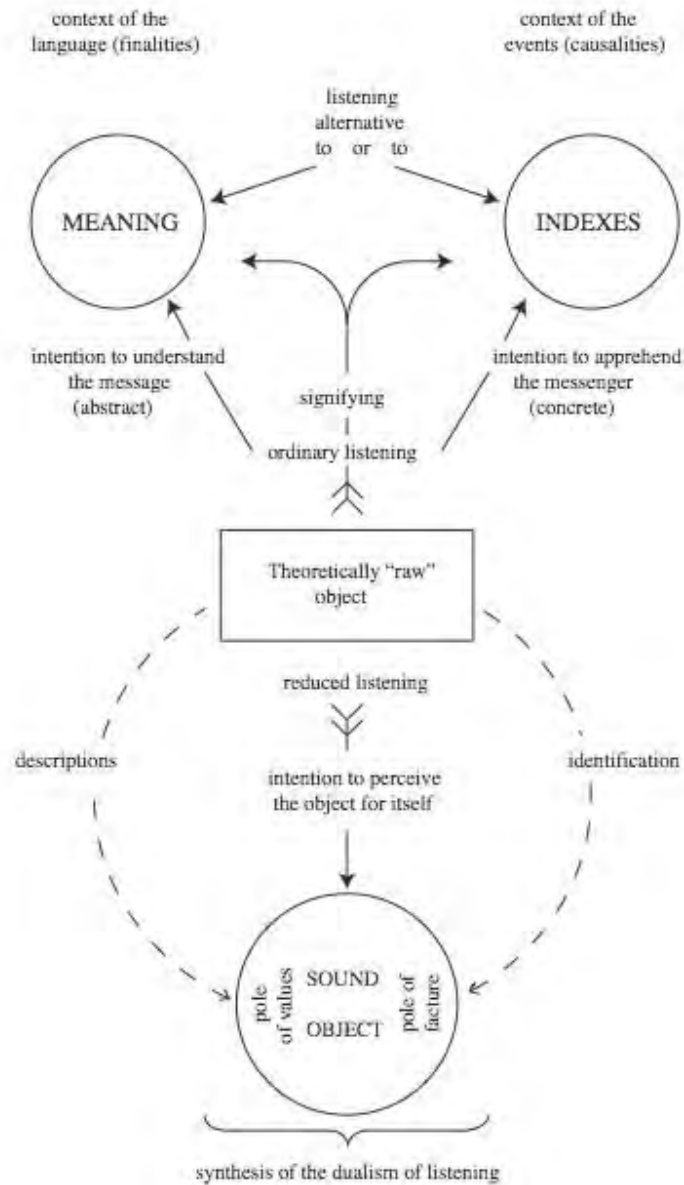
context of the language (finalities)

context of the events (causalities)

listening alternative to or to

MEANING

INDEXES

intention to understand the message (abstract)

signifying

intention to apprehend the messenger (concrete)

ordinary listening

Theoretically "raw" object

reduced listening

descriptions

intention to perceive the object for itself

identification

pole of values

SOUND OBJECT

pole of facture

synthesis of the dualism of listening